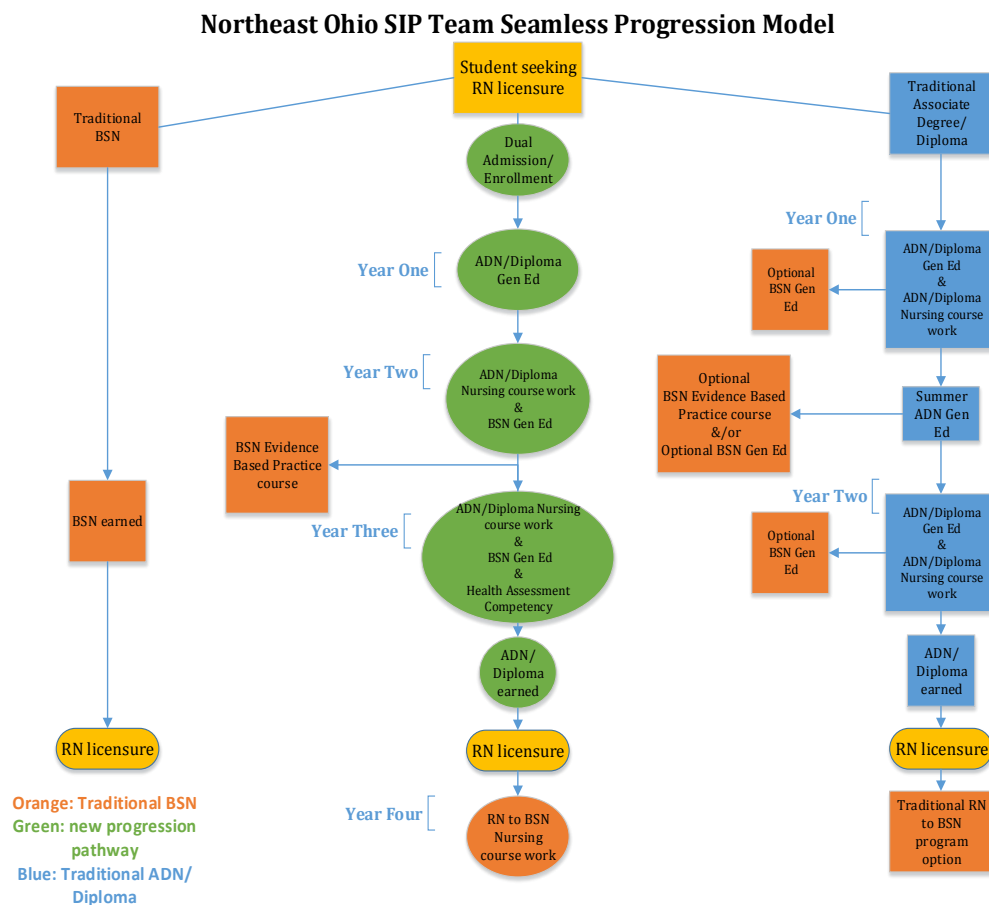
Northeast Ohio SIP Team Seamless Progression Model

Student seeking RN licensure

Traditional BSN

BSN earned

RN licensure

Dual Admission/ Enrollment

Year One

ADN/Diploma Gen Ed

Year Two

ADN/Diploma Nursing course work & BSN Gen Ed

BSN Evidence Based Practice course

Year Three

ADN/Diploma Nursing course work & BSN Gen Ed & Health Assessment Competency

ADN/ Diploma earned

RN licensure

Year Four

RN to BSN Nursing course work

Traditional Associate Degree/ Diploma

Year One

ADN/Diploma Gen Ed & ADN/Diploma Nursing course work

Optional BSN Gen Ed

Summer ADN Gen Ed

Optional BSN Evidence Based Practice course &/or Optional BSN Gen Ed

Year Two

ADN/Diploma Gen Ed & ADN/Diploma Nursing course work

Optional BSN Gen Ed

ADN/ Diploma earned

RN licensure

Traditional RN to BSN program option

Orange: Traditional BSN
Green: new progression pathway
Blue: Traditional ADN/ Diploma